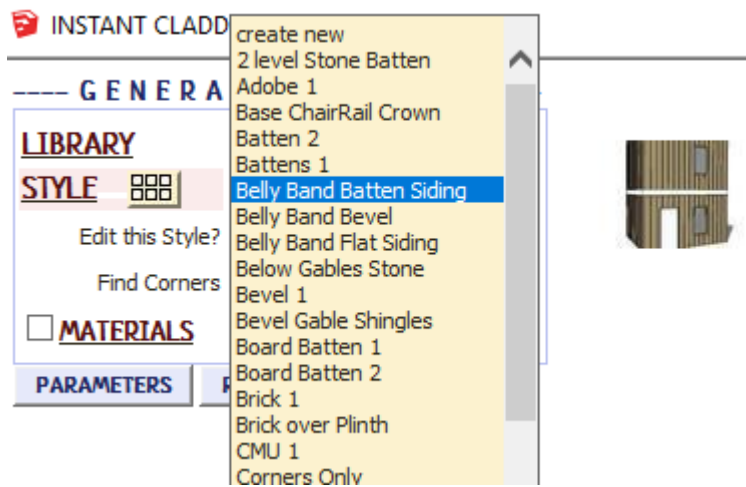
INSTANT CLADD

---- G E N E R A

LIBRARY

STYLE

Edit this Style?

Find Corners

MATERIALS

PARAMETERS

R

create new
2 level Stone Batten
Adobe 1
Base ChairRail Crown
Batten 2
Battens 1
Belly Band Batten Siding
Belly Band Bevel
Belly Band Flat Siding
Below Gables Stone
Bevel 1
Bevel Gable Shingles
Board Batten 1
Board Batten 2
Brick 1
Brick over Plinth
CMU 1
Corners Only